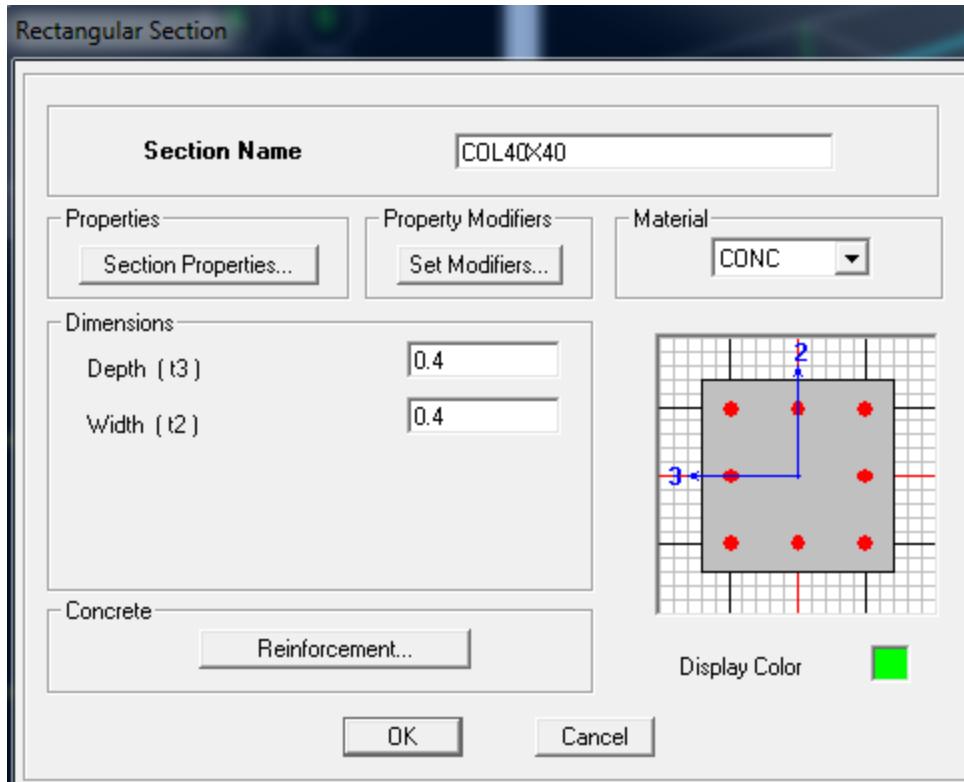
Rectangular Section

Section Name
COL40X40

Properties
Section Properties...

Property Modifiers
Set Modifiers...

Material
CONC

Dimensions
Depth ( t3 )
0.4
Width ( t2 )
0.4

2
3

Concrete
Reinforcement...

Display Color

OK
Cancel